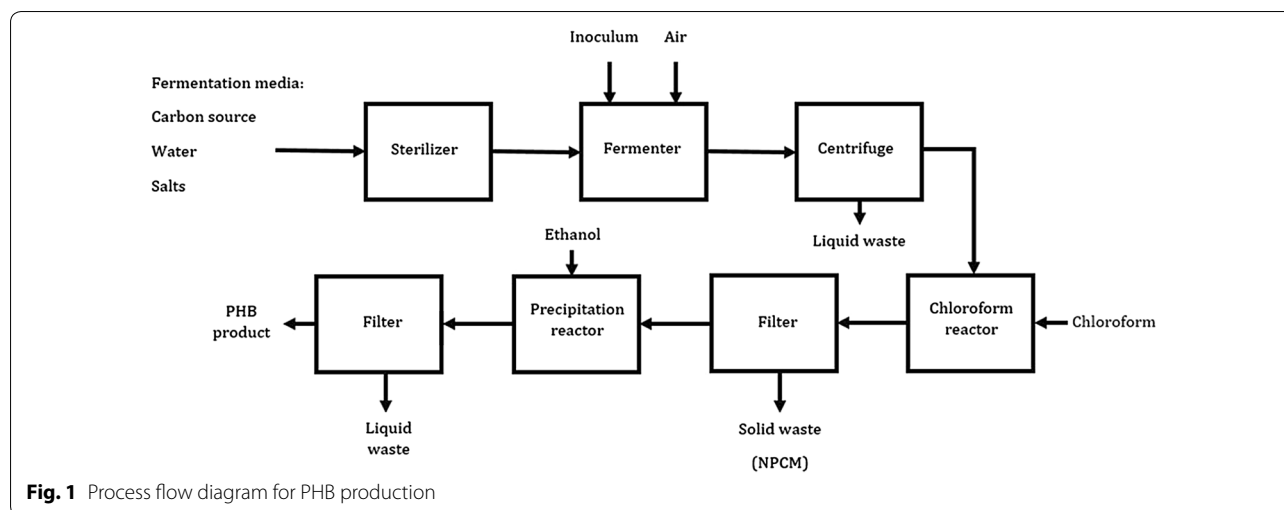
Inoculum

Air

Fermentation media:

Carbon source

Water

Salts

Sterilizer

Fermenter

Centrifuge

Liquid waste

Ethanol

PHB product

Filter

Precipitation reactor

Filter

Chloroform reactor

Chloroform

Liquid waste

Solid waste

(NPCM)

**Fig. 1** Process flow diagram for PHB production